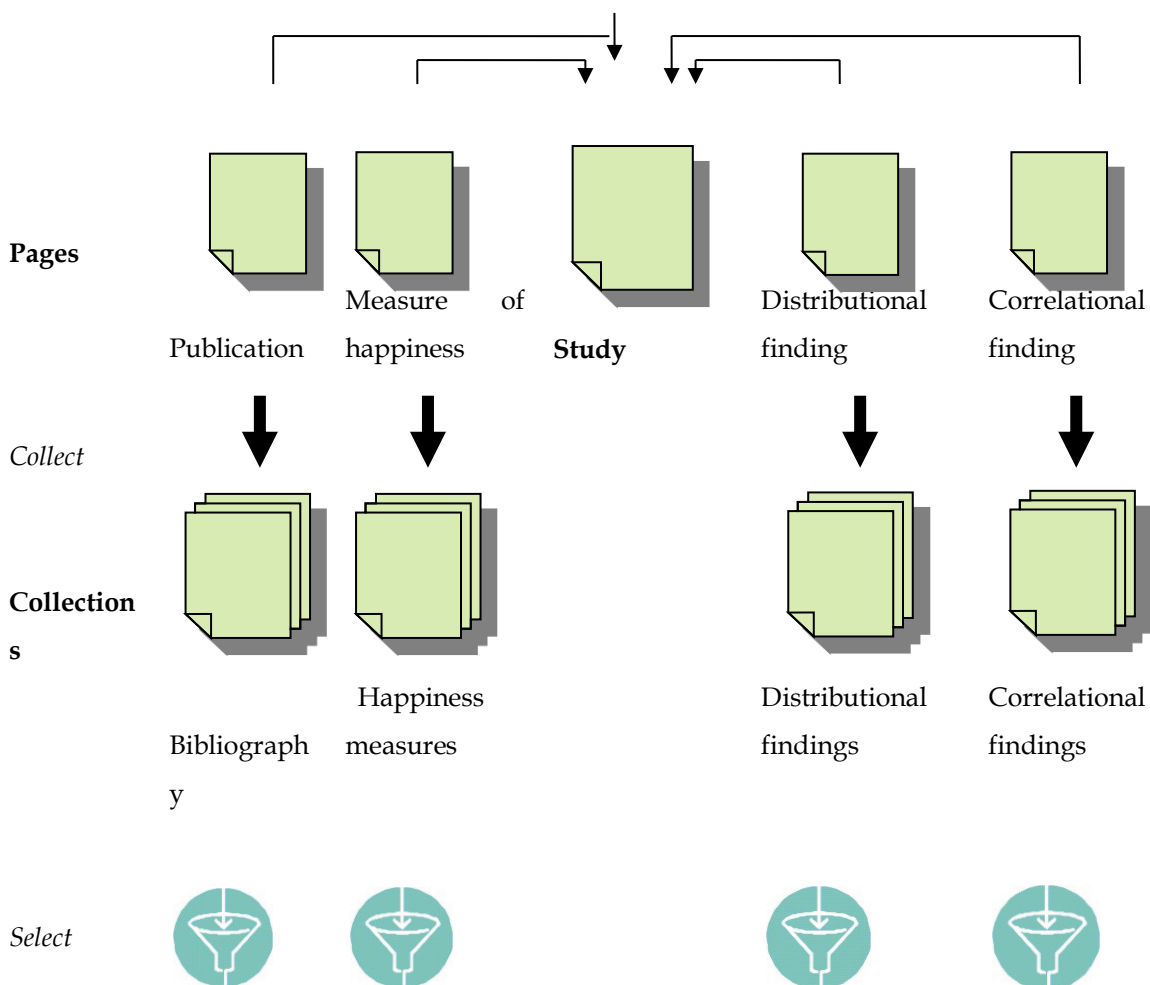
Pages

Publication

Measure of happiness

**Study**

Distributional finding

Correlational finding

*Collect*

**Collections**

Bibliography

Happiness measures

Distributional findings

Correlational findings

*Select*